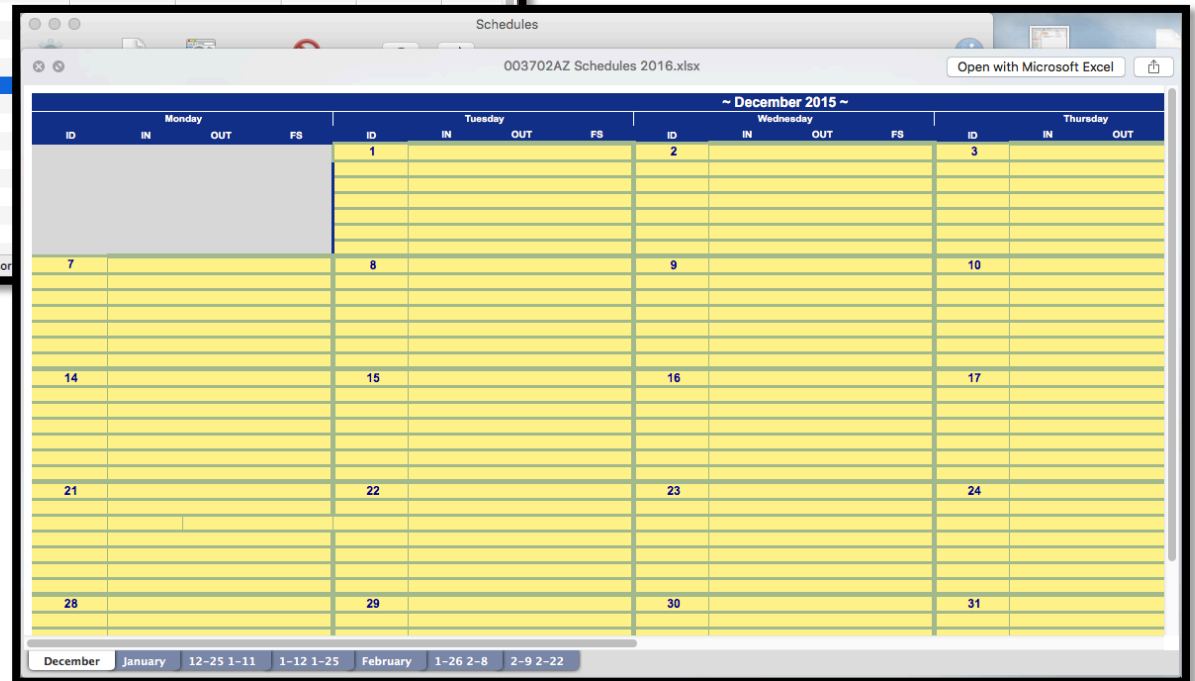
Schedules

003702AZ Schedules 2016.xlsx

Open with Microsoft Excel

~ December 2015 ~

| Monday | | | | Tuesday | | | | Wednesday | | | | Thursday | | |
|---|---|---|---|---|---|---|---|---|---|---|---|---|---|---|
| ID | IN | OUT | FS | ID | IN | OUT | FS | ID | IN | OUT | FS | ID | IN | OUT |
| | | | | 1 | | | | 2 | | | | 3 | | |
| 7 | | | | 8 | | | | 9 | | | | 10 | | |
| 14 | | | | 15 | | | | 16 | | | | 17 | | |
| 21 | | | | 22 | | | | 23 | | | | 24 | | |
| 28 | | | | 29 | | | | 30 | | | | 31 | | |

December | January | 12-25 1-11 | 1-12 1-25 | February | 1-26 2-8 | 2-9 2-22